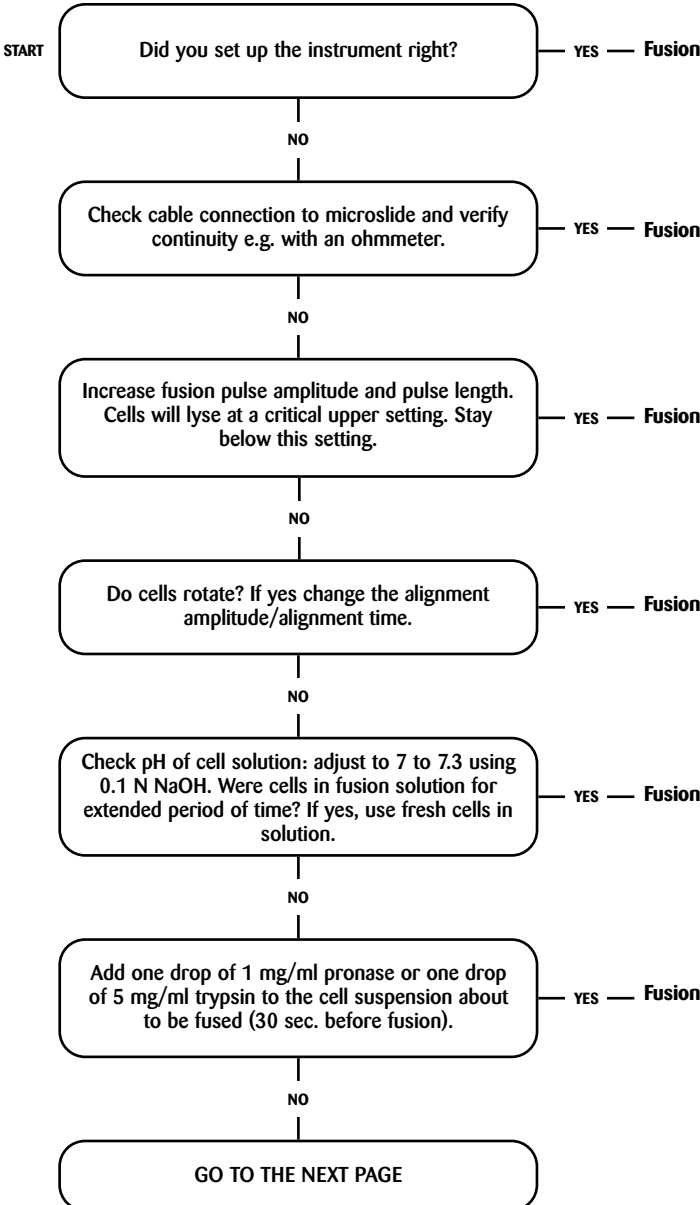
START

Did you set up the instrument right?

YES — Fusion

NO

Check cable connection to microslide and verify continuity e.g. with an ohmmeter.

YES — Fusion

NO

Increase fusion pulse amplitude and pulse length. Cells will lyse at a critical upper setting. Stay below this setting.

YES — Fusion

NO

Do cells rotate? If yes change the alignment amplitude/alignment time.

YES — Fusion

NO

Check pH of cell solution: adjust to 7 to 7.3 using 0.1 N NaOH. Were cells in fusion solution for extended period of time? If yes, use fresh cells in solution.

YES — Fusion

NO

Add one drop of 1 mg/ml pronase or one drop of 5 mg/ml trypsin to the cell suspension about to be fused (30 sec. before fusion).

YES — Fusion

NO

GO TO THE NEXT PAGE